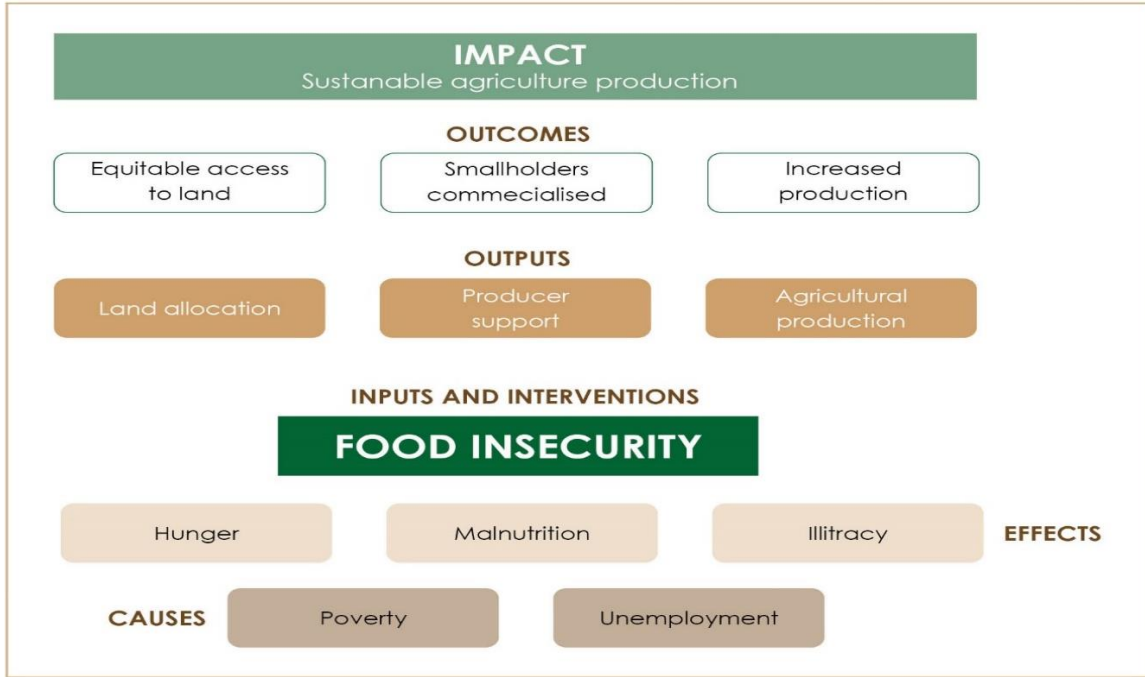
IMPACT
Sustanable agriculture production

OUTCOMES

Equitable access to land

Smallholders commecialised

Increased production

OUTPUTS

Land allocation

Producer support

Agricultural production

INPUTS AND INTERVENTIONS

FOOD INSECURITY

Hunger

Malnutrition

Illitracy

EFFECTS

CAUSES

Poverty

Unemployment